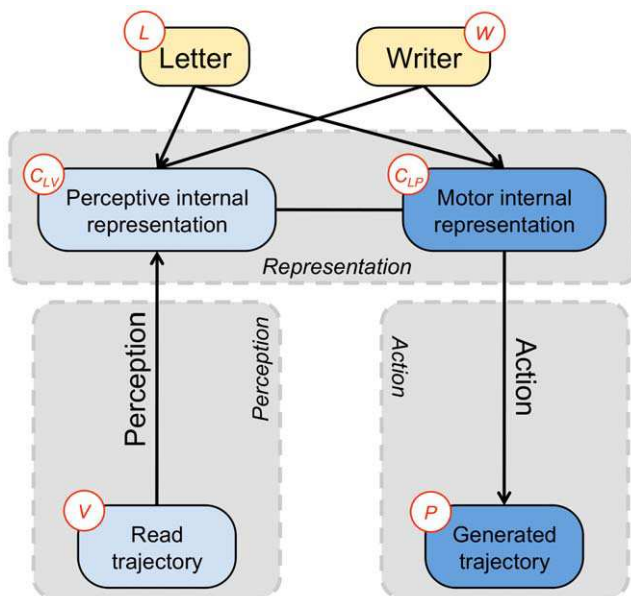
$L$ Letter

$W$ Writer

$C_{LV}$ Perceptive internal representation

$C_{LP}$ Motor internal representation

Representation

Perception

Perception

Action

Action

$V$ Read trajectory

$P$ Generated trajectory